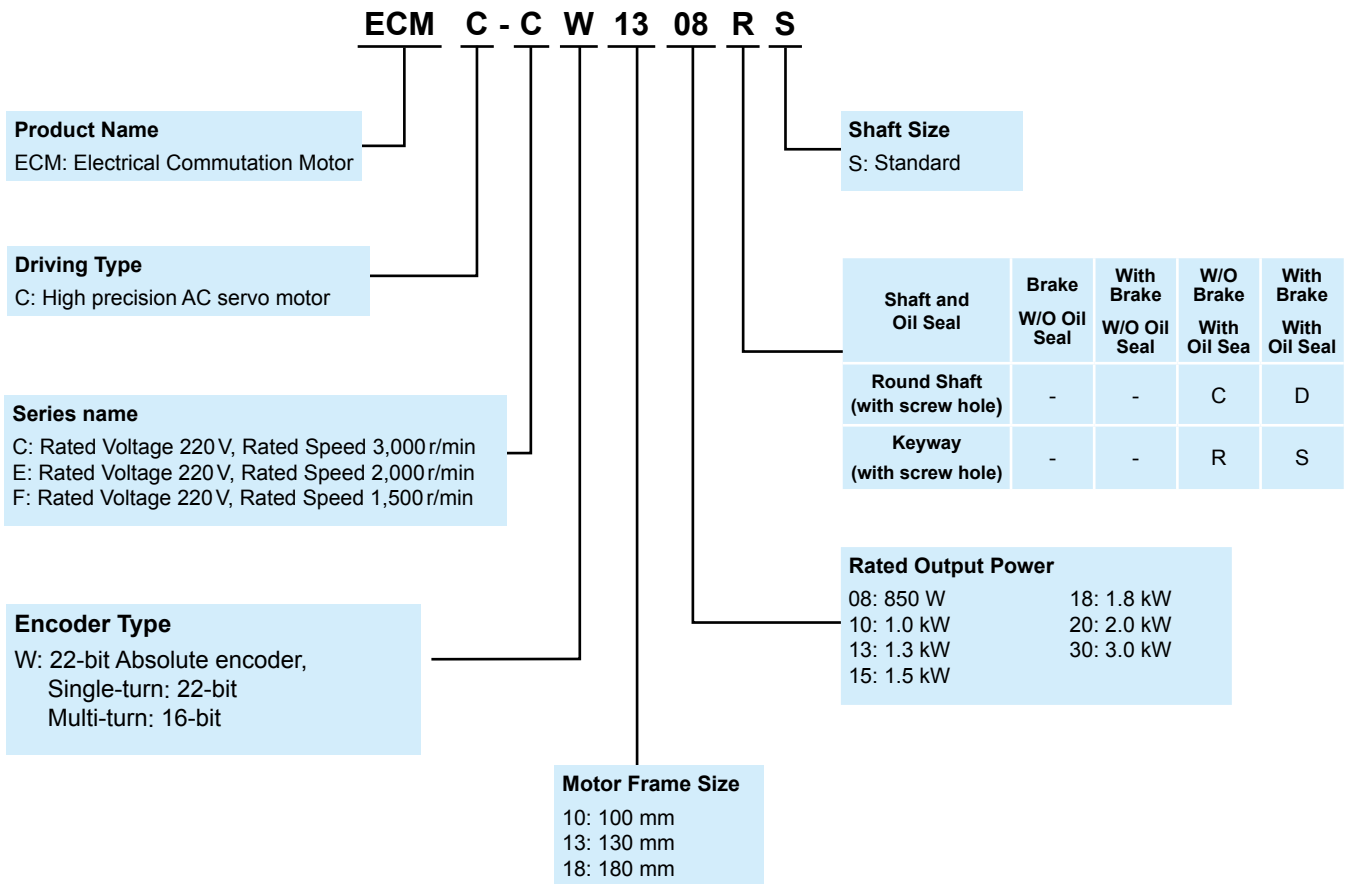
ECM C - C W 13 08 R S

**Product Name**
ECM: Electrical Commutation Motor

**Shaft Size**
S: Standard

**Driving Type**
C: High precision AC servo motor

| Shaft and Oil Seal | Brake W/O Oil Seal | With Brake W/O Oil Seal | W/O Brake With Oil Sea | With Brake With Oil Seal |
|---|---|---|---|---|
| Round Shaft (with screw hole) | - | - | C | D |
| Keyway (with screw hole) | - | - | R | S |

**Series name**
C: Rated Voltage 220 V, Rated Speed 3,000 r/min
E: Rated Voltage 220 V, Rated Speed 2,000 r/min
F: Rated Voltage 220 V, Rated Speed 1,500 r/min

**Rated Output Power**
08: 850 W
10: 1.0 kW
13: 1.3 kW
15: 1.5 kW
18: 1.8 kW
20: 2.0 kW
30: 3.0 kW

**Encoder Type**
W: 22-bit Absolute encoder,
Single-turn: 22-bit
Multi-turn: 16-bit

**Motor Frame Size**
10: 100 mm
13: 130 mm
18: 180 mm